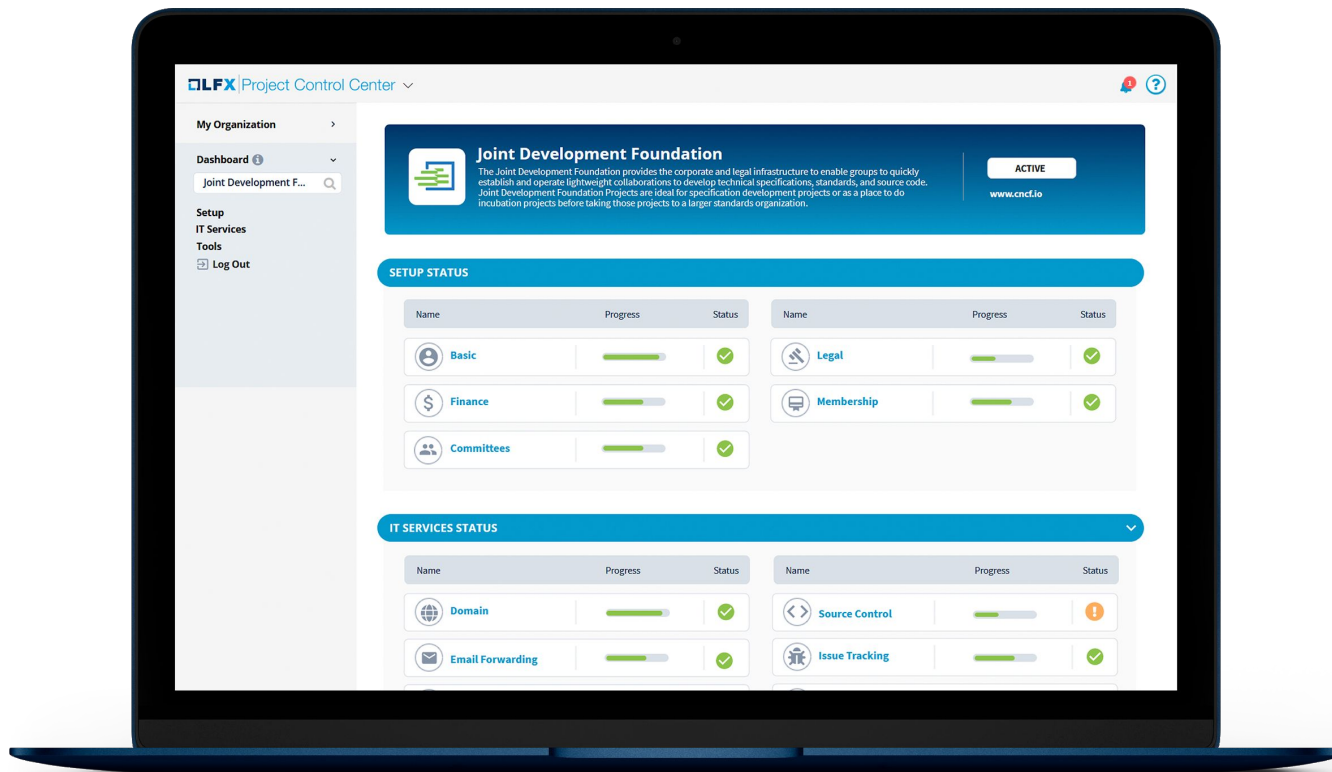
LFX Project Control Center

1

?

My Organization

Dashboard

Joint Development F...

Setup
IT Services
Tools
Log Out

Joint Development Foundation
The Joint Development Foundation provides the corporate and legal infrastructure to enable groups to quickly establish and operate lightweight collaborations to develop technical specifications, standards, and source code. Joint Development Foundation Projects are ideal for specification development projects or as a place to do incubation projects before taking those projects to a larger standards organization.

ACTIVE

www.cncf.io

SETUP STATUS

| Name | Progress | Status |
|---|---|---|
| Basic | | |
| Finance | | |
| Committees | | |

| Name | Progress | Status |
|---|---|---|
| Legal | | |
| Membership | | |

IT SERVICES STATUS

| Name | Progress | Status |
|---|---|---|
| Domain | | |
| Email Forwarding | | |

| Name | Progress | Status |
|---|---|---|
| Source Control | | ! |
| Issue Tracking | | |